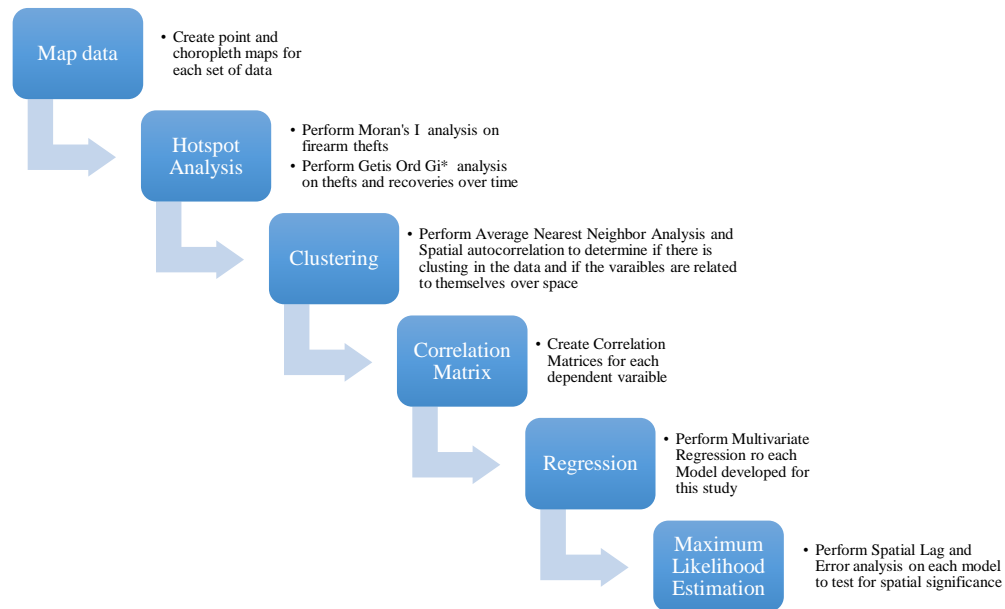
Map data

• Create point and choropleth maps for each set of data

Hotspot Analysis

• Perform Moran's I analysis on firearm thefts
• Perform Getis Ord Gi* analysis on thefts and recoveries over time

Clustering

• Perform Average Nearest Neighbor Analysis and Spatial autocorrelation to determine if there is clusting in the data and if the varaibles are related to themselves over space

Correlation Matrix

• Create Correlation Matrices for each dependent varaible

Regression

• Perform Multivariate Regression ro each Model developed for this study

Maximum Likelihood Estimation

• Perform Spatial Lag and Error analysis on each model to test for spatial significance